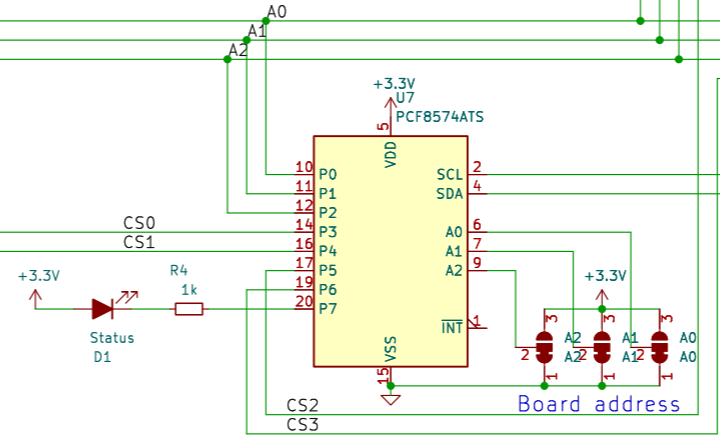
A0
A1
A2
+3.3V
U7
PCF8574ATS
5
VDD
10 P0
11 P1
12 P2
14 P3
16 P4
17 P5
19 P6
20 P7
CS0
CS1
SCL 2
SDA 4
A0 6
A1 7
A2 9
$\overline{INT}$ 1
VSS
15
+3.3V
R4
1k
Status
D1
+3.3V
3 3 3
A2 A1 A0
2 A2 2 A1 2 A0
1 1 1
CS2
CS3
Board address